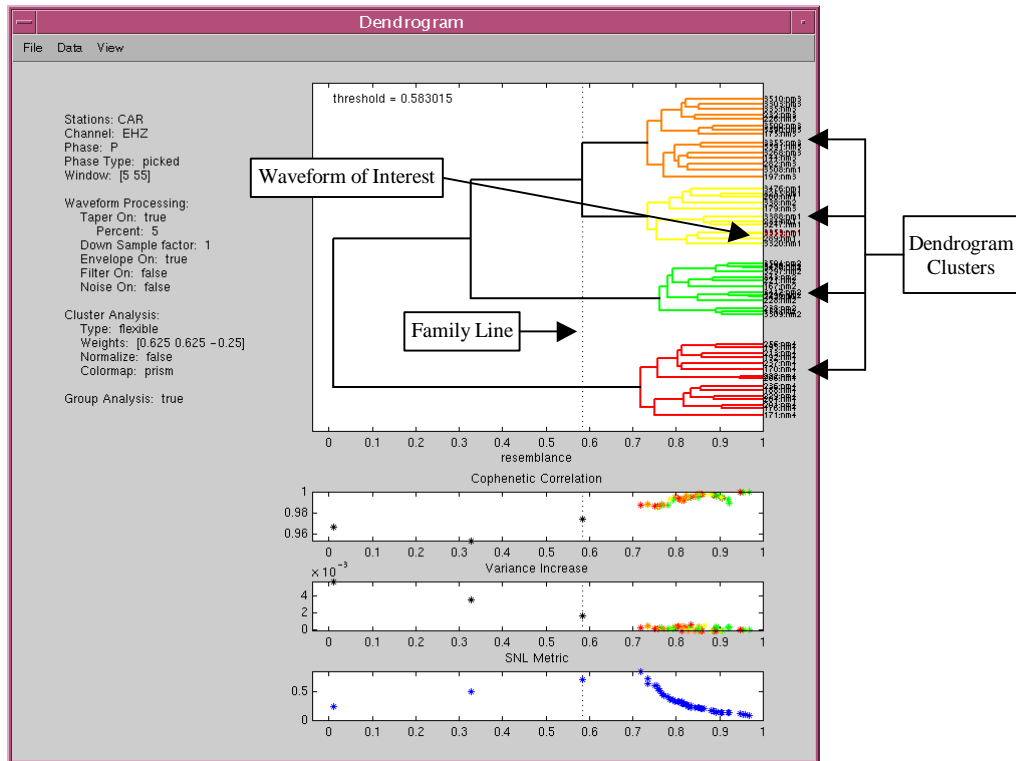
Dendrogram

File Data View

Stations: CAR
Channel: EHZ
Phase: P
Phase Type: picked
Window: [5 55]

Waveform Processing:
Taper On: true
Percent: 5
Down Sample factor: 1
Envelope On: true
Filter On: false
Noise On: false

Cluster Analysis:
Type: flexible
Weights: [0.625 0.625 −0.25]
Normalize: false
Colormap: prism

Group Analysis: true

threshold = 0.583015

Waveform of Interest

Family Line

Dendrogram Clusters

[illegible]

0 0.1 0.2 0.3 0.4 0.5 0.6 0.7 0.8 0.9 1
resemblance

Cophenetic Correlation
1
0.98
0.96
0 0.1 0.2 0.3 0.4 0.5 0.6 0.7 0.8 0.9 1

$\times 10^{-3}$
Variance Increase
4
2
0
0 0.1 0.2 0.3 0.4 0.5 0.6 0.7 0.8 0.9 1

SNL Metric
0.5
0
0 0.1 0.2 0.3 0.4 0.5 0.6 0.7 0.8 0.9 1